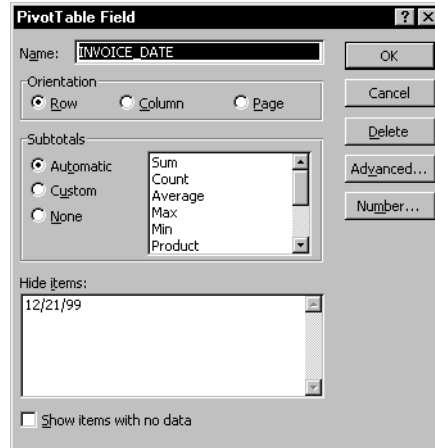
PivotTable Field

?
X

Name: INVOICE_DATE

OK

Cancel

Delete

Advanced...

Number...

Orientation
Row
Column
Page

Subtotals
Automatic
Custom
None

Sum
Count
Average
Max
Min
Product

Hide items:
12/21/99

Show items with no data